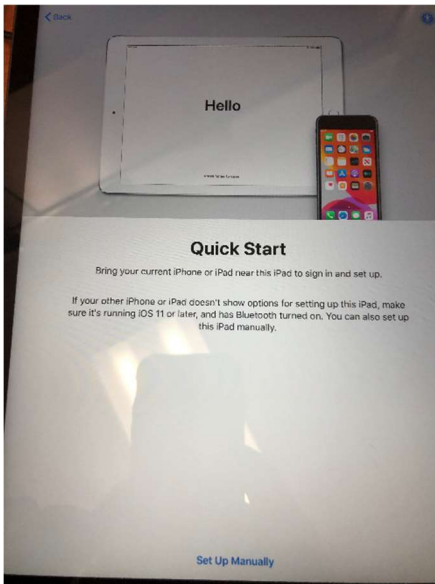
< Back

Hello

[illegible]

Quick Start

Bring your current iPhone or iPad near this iPad to sign in and set up.

If your other iPhone or iPad doesn't show options for setting up this iPad, make sure it's running iOS 11 or later, and has Bluetooth turned on. You can also set up this iPad manually.

Set Up Manually